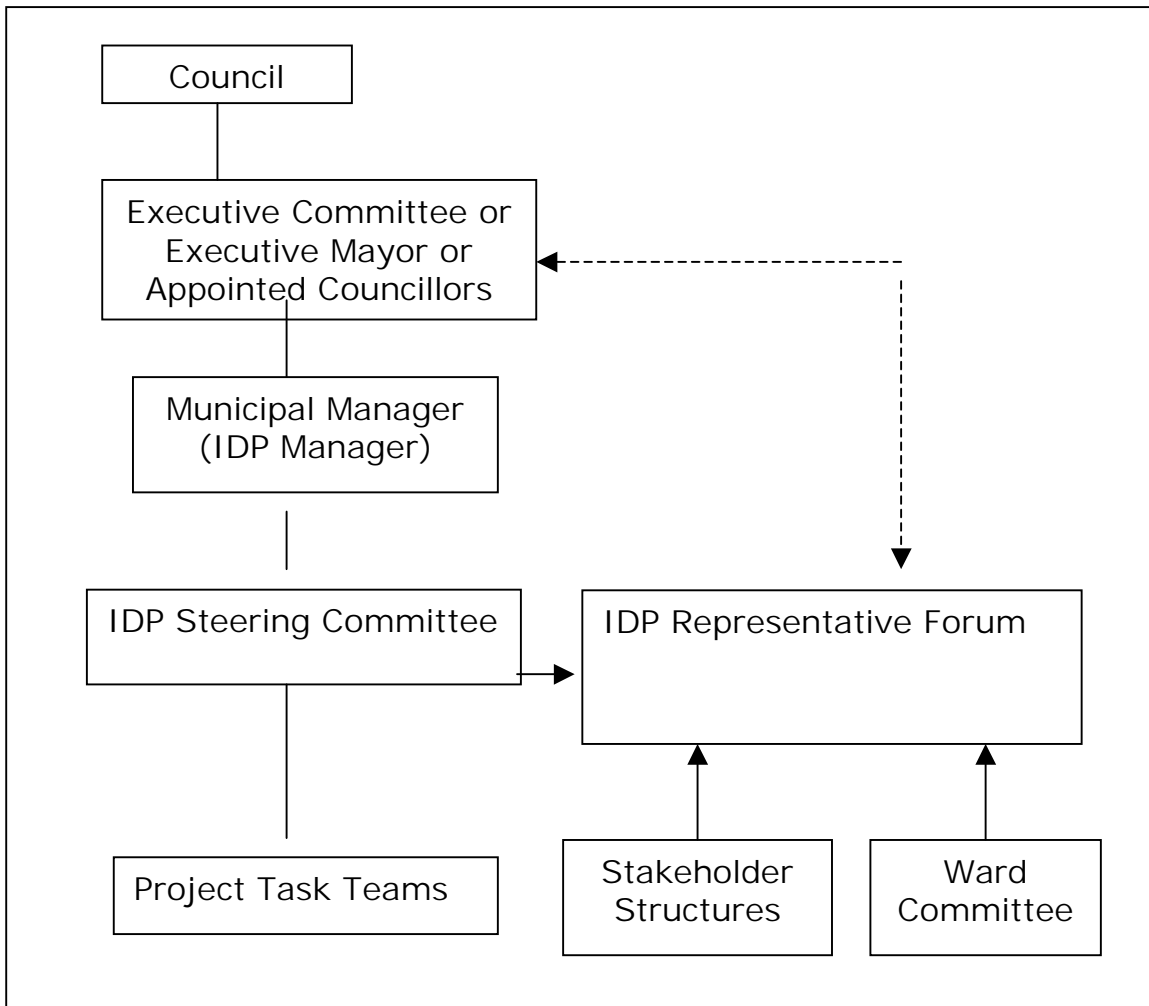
Council

Executive Committee or Executive Mayor or Appointed Councillors

Municipal Manager (IDP Manager)

IDP Steering Committee

IDP Representative Forum

Project Task Teams

Stakeholder Structures

Ward Committee